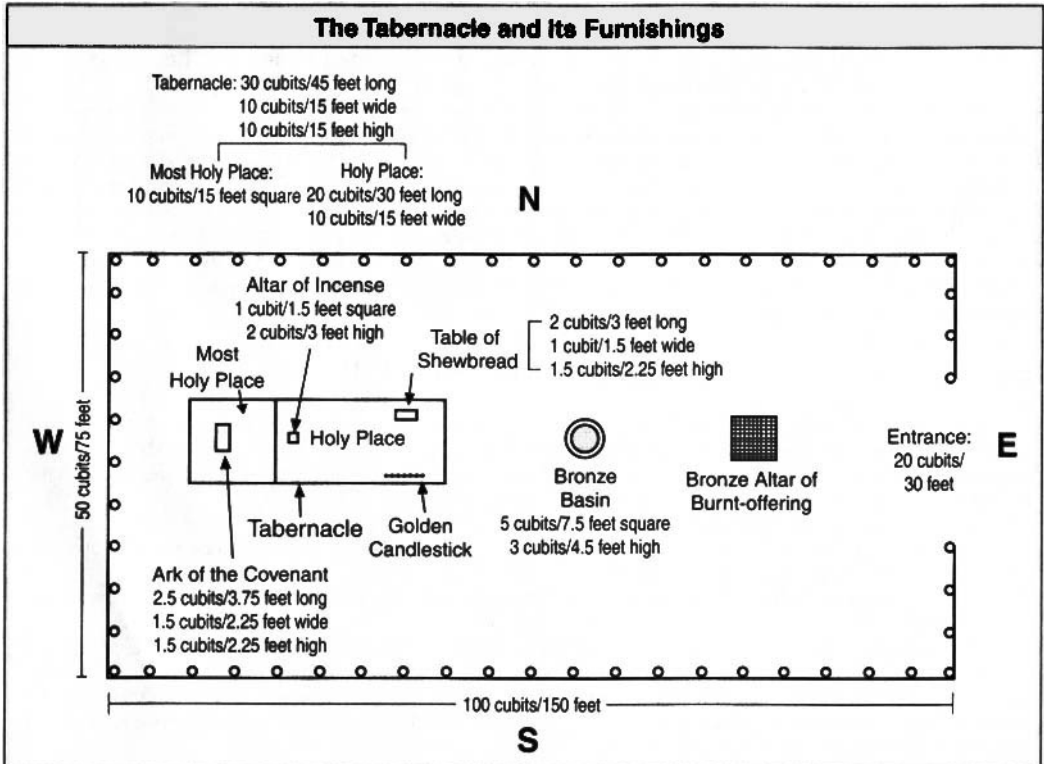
The Tabernacle and its Furnishings

Tabernacle: 30 cubits/45 feet long
10 cubits/15 feet wide
10 cubits/15 feet high

Most Holy Place:
10 cubits/15 feet square

Holy Place:
20 cubits/30 feet long
10 cubits/15 feet wide

N

Altar of Incense
1 cubit/1.5 feet square
2 cubits/3 feet high

Table of Shewbread
2 cubits/3 feet long
1 cubit/1.5 feet wide
1.5 cubits/2.25 feet high

Most Holy Place

W

50 cubits/75 feet

Holy Place

Bronze Basin
5 cubits/7.5 feet square
3 cubits/4.5 feet high

Bronze Altar of Burnt-offering

Entrance:
20 cubits/
30 feet

E

Tabernacle

Golden Candlestick

Ark of the Covenant
2.5 cubits/3.75 feet long
1.5 cubits/2.25 feet wide
1.5 cubits/2.25 feet high

100 cubits/150 feet

S